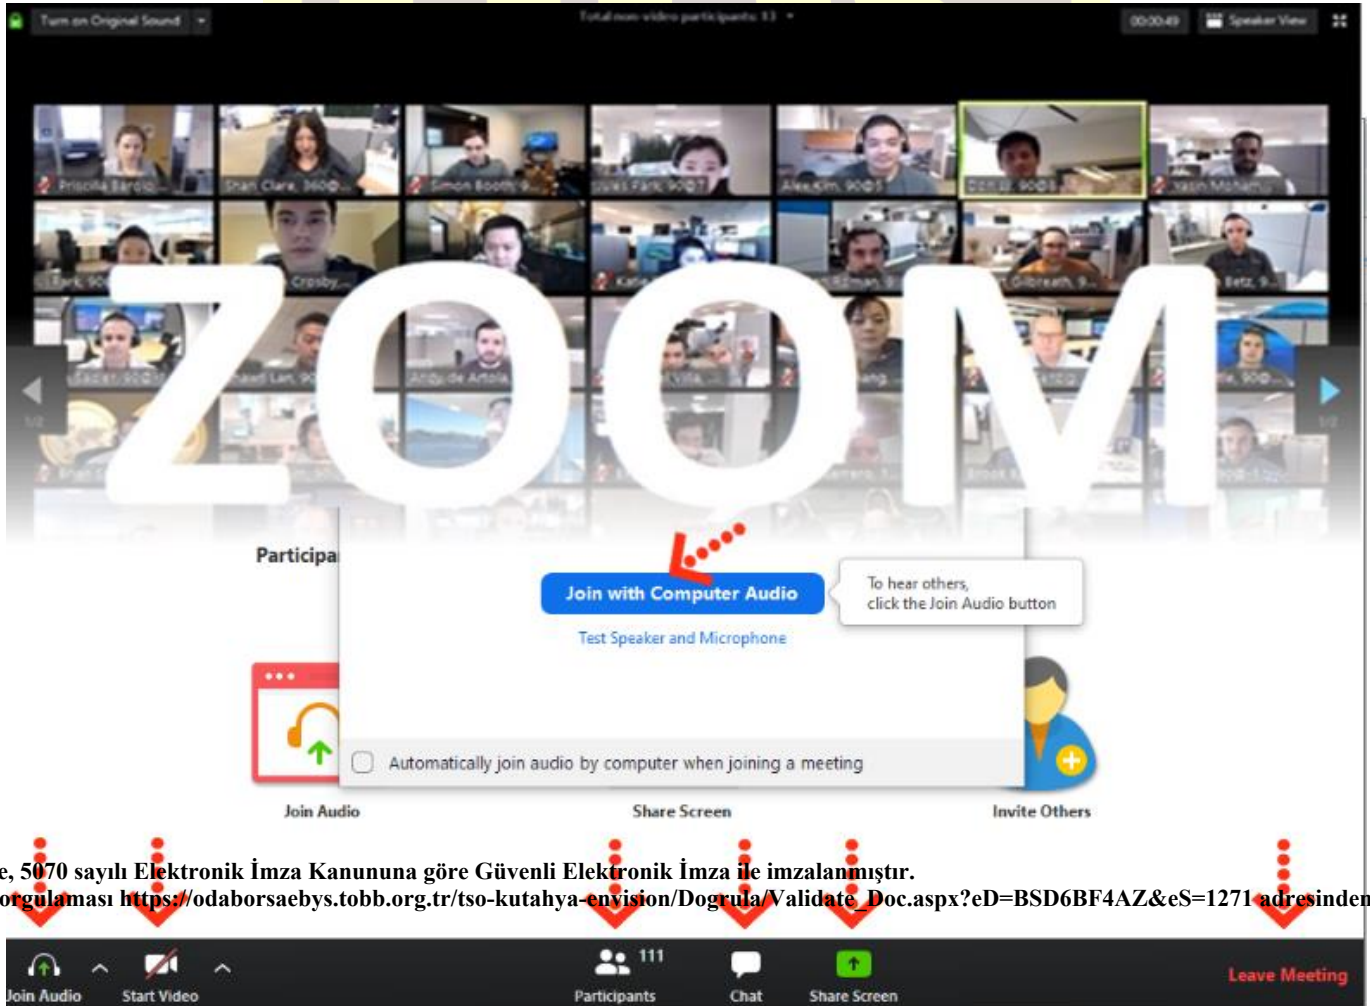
Turn on Original Sound

Total non-video participants: 13

00:00:49

Speaker View

Priscilla Barolo

Shari Clare, 360@

Simon Booth

Jules Fang

Alex Kim

Yasin Mohan

Crosby

Kate

Gilbreath

Betz

Andy de Artola

Villa

ZOOM

Participa

Join with Computer Audio

To hear others, click the Join Audio button

Test Speaker and Microphone

Automatically join audio by computer when joining a meeting

Join Audio

Share Screen

Invite Others

e, 5070 sayılı Elektronik İmza Kanununa göre Güvenli Elektronik İmza ile imzalanmıştır.
orgulaması https://odaborsaebys.tobb.org.tr/tso-kutahya-envision/Dogrula/Validate_Doc.aspx?eD=BSD6BF4AZ&eS=1271 adresinden

Join Audio

Start Video

111

Participants

Chat

Share Screen

Leave Meeting